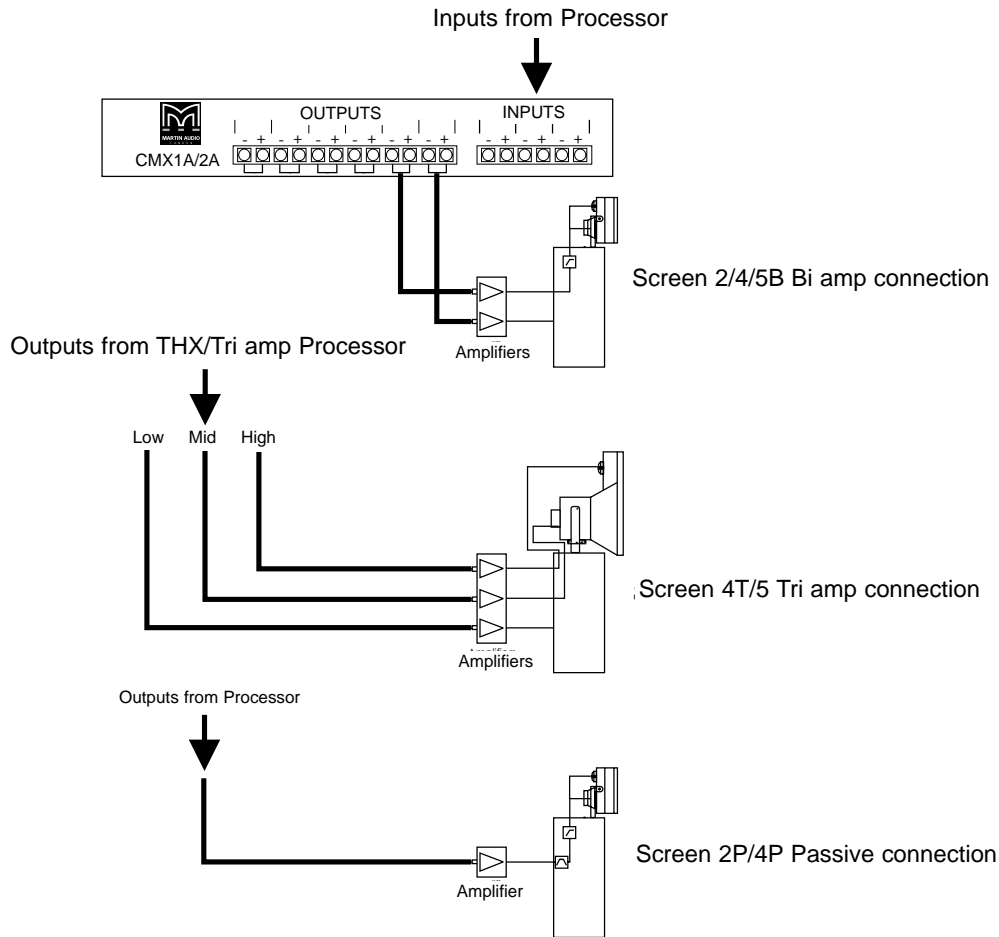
Inputs from Processor

MARTIN AUDIO LONDON

CMX1A/2A

OUTPUTS

- + - + - + - + - + - +

INPUTS

- + - + - +

Screen 2/4/5B Bi amp connection

Amplifiers

Outputs from THX/Tri amp Processor

Low Mid High

Screen 4T/5 Tri amp connection

Amplifiers

Outputs from Processor

Screen 2P/4P Passive connection

Amplifier